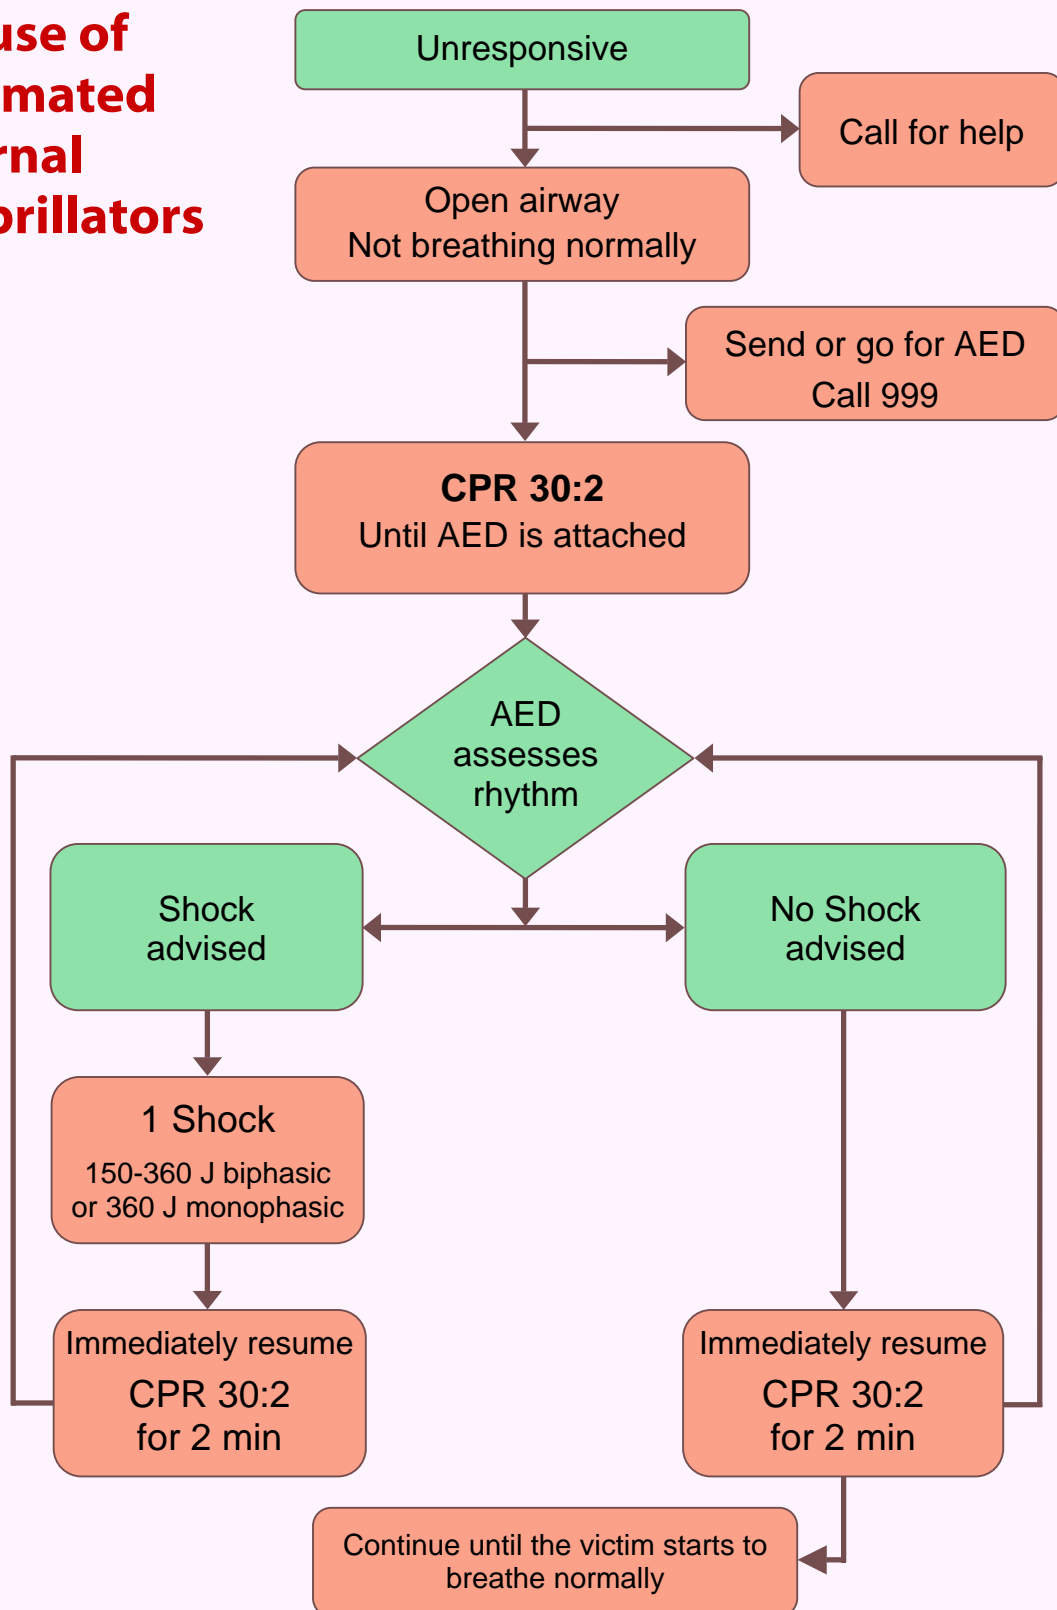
use of
mated
rnal
orillators

Unresponsive

Call for help

Open airway
Not breathing normally

Send or go for AED
Call 999

**CPR 30:2**
Until AED is attached

AED
assesses
rhythm

Shock
advised

No Shock
advised

1 Shock
150-360 J biphasic
or 360 J monophasic

Immediately resume
CPR 30:2
for 2 min

Immediately resume
CPR 30:2
for 2 min

Continue until the victim starts to
breathe normally